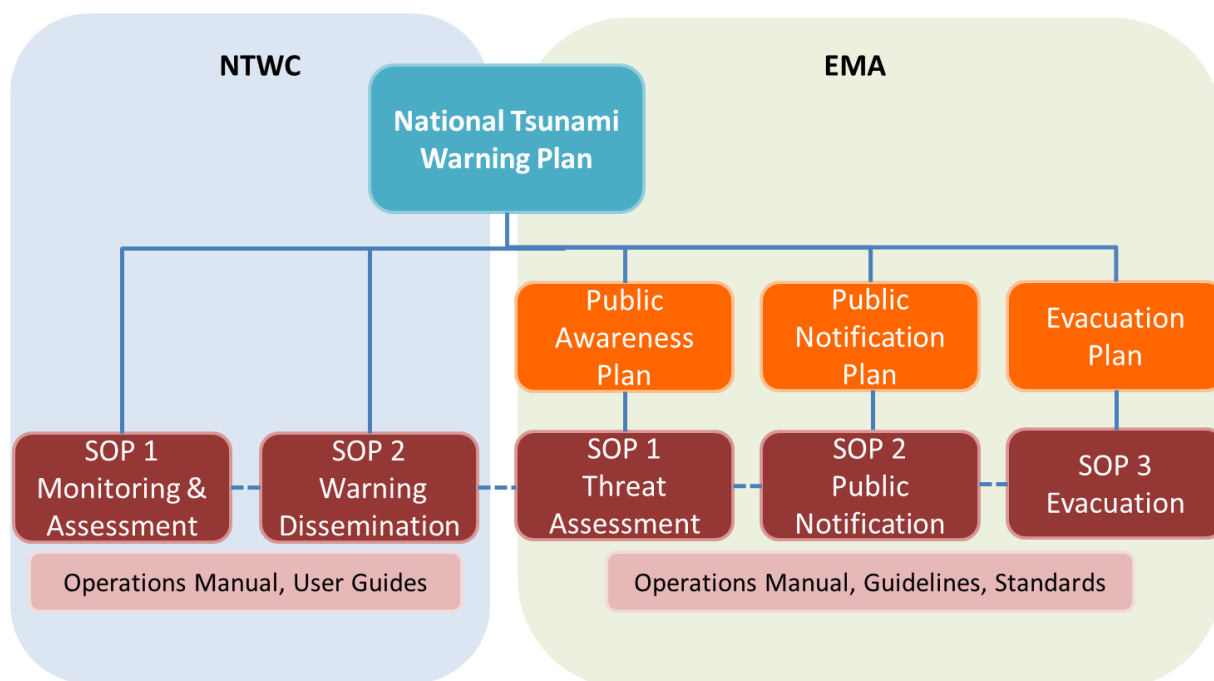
NTWC

EMA

National Tsunami Warning Plan

Public Awareness Plan

Public Notification Plan

Evacuation Plan

SOP 1 Monitoring & Assessment

SOP 2 Warning Dissemination

SOP 1 Threat Assessment

SOP 2 Public Notification

SOP 3 Evacuation

Operations Manual, User Guides

Operations Manual, Guidelines, Standards